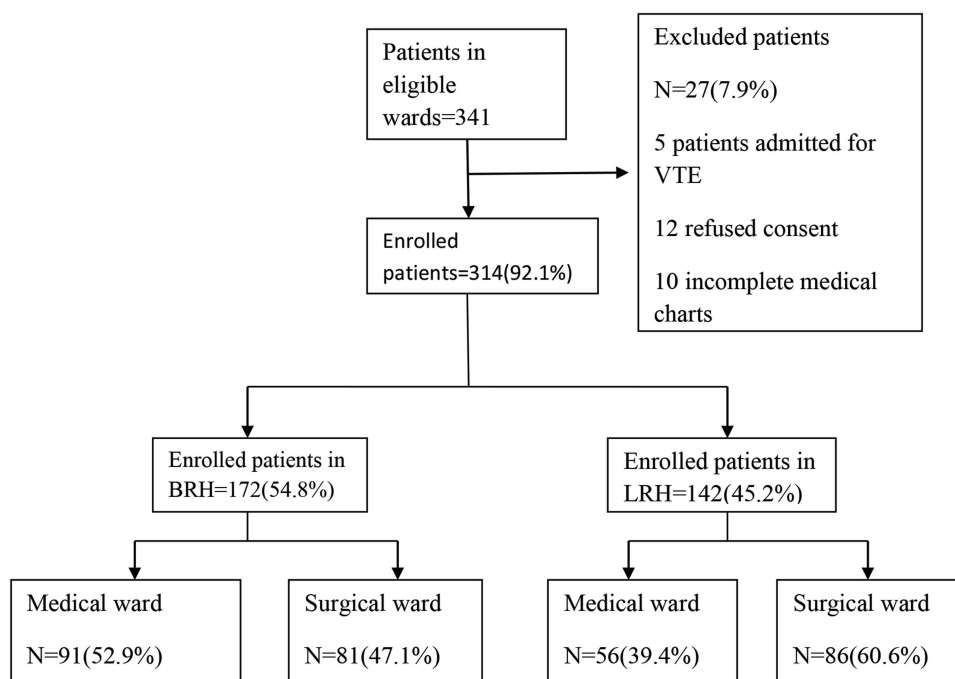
Patients in eligible wards=341

Excluded patients

N=27(7.9%)

5 patients admitted for VTE

12 refused consent

10 incomplete medical charts

Enrolled patients=314(92.1%)

Enrolled patients in BRH=172(54.8%)

Enrolled patients in LRH=142(45.2%)

Medical ward

N=91(52.9%)

Surgical ward

N=81(47.1%)

Medical ward

N=56(39.4%)

Surgical ward

N=86(60.6%)